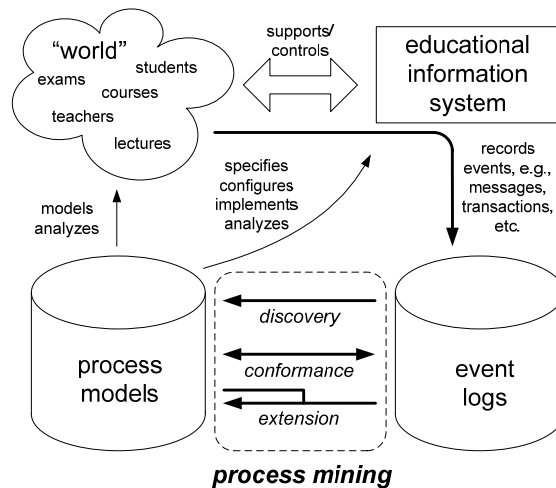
"world"
students
exams
courses
teachers
lectures

supports/ controls

educational information system

records events, e.g., messages, transactions, etc.

specifies configures implements analyzes

models analyzes

process models

discovery

conformance

extension

event logs

process mining